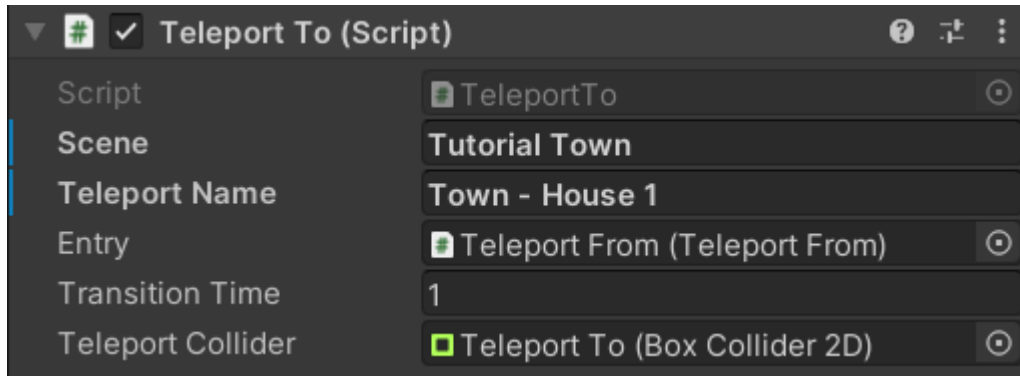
Teleport To (Script)

| Script | TeleportTo |
|---|---|
| Scene | Tutorial Town |
| Teleport Name | Town - House 1 |
| Entry | Teleport From (Teleport From) |
| Transition Time | 1 |
| Teleport Collider | Teleport To (Box Collider 2D) |